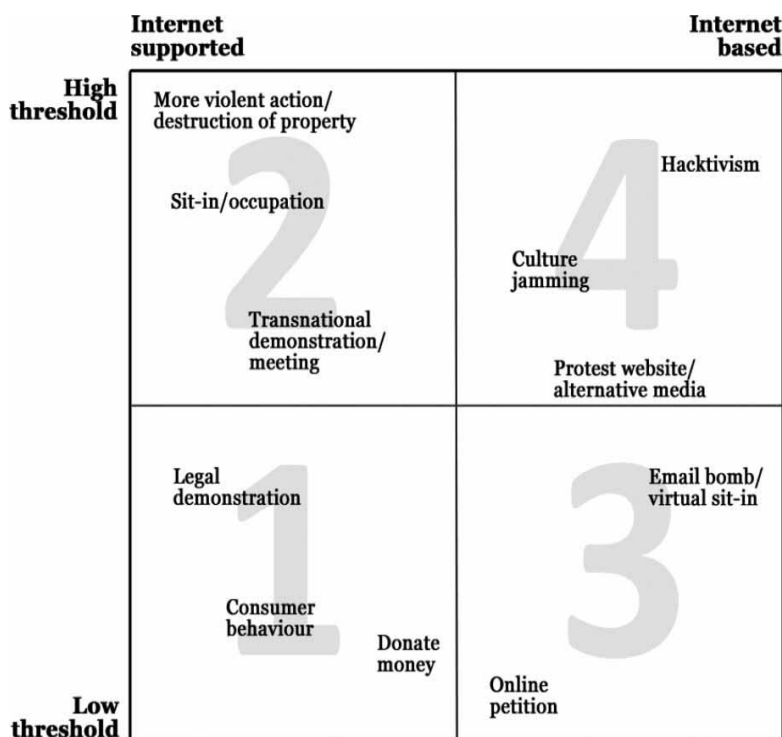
Internet supported

Internet based

High threshold

More violent action/ destruction of property

2

Sit-in/occupation

Transnational demonstration/ meeting

4

Hacktivism

Culture jamming

Protest website/ alternative media

1

Legal demonstration

Consumer behaviour

Donate money

3

Email bomb/ virtual sit-in

Online petition

Low threshold